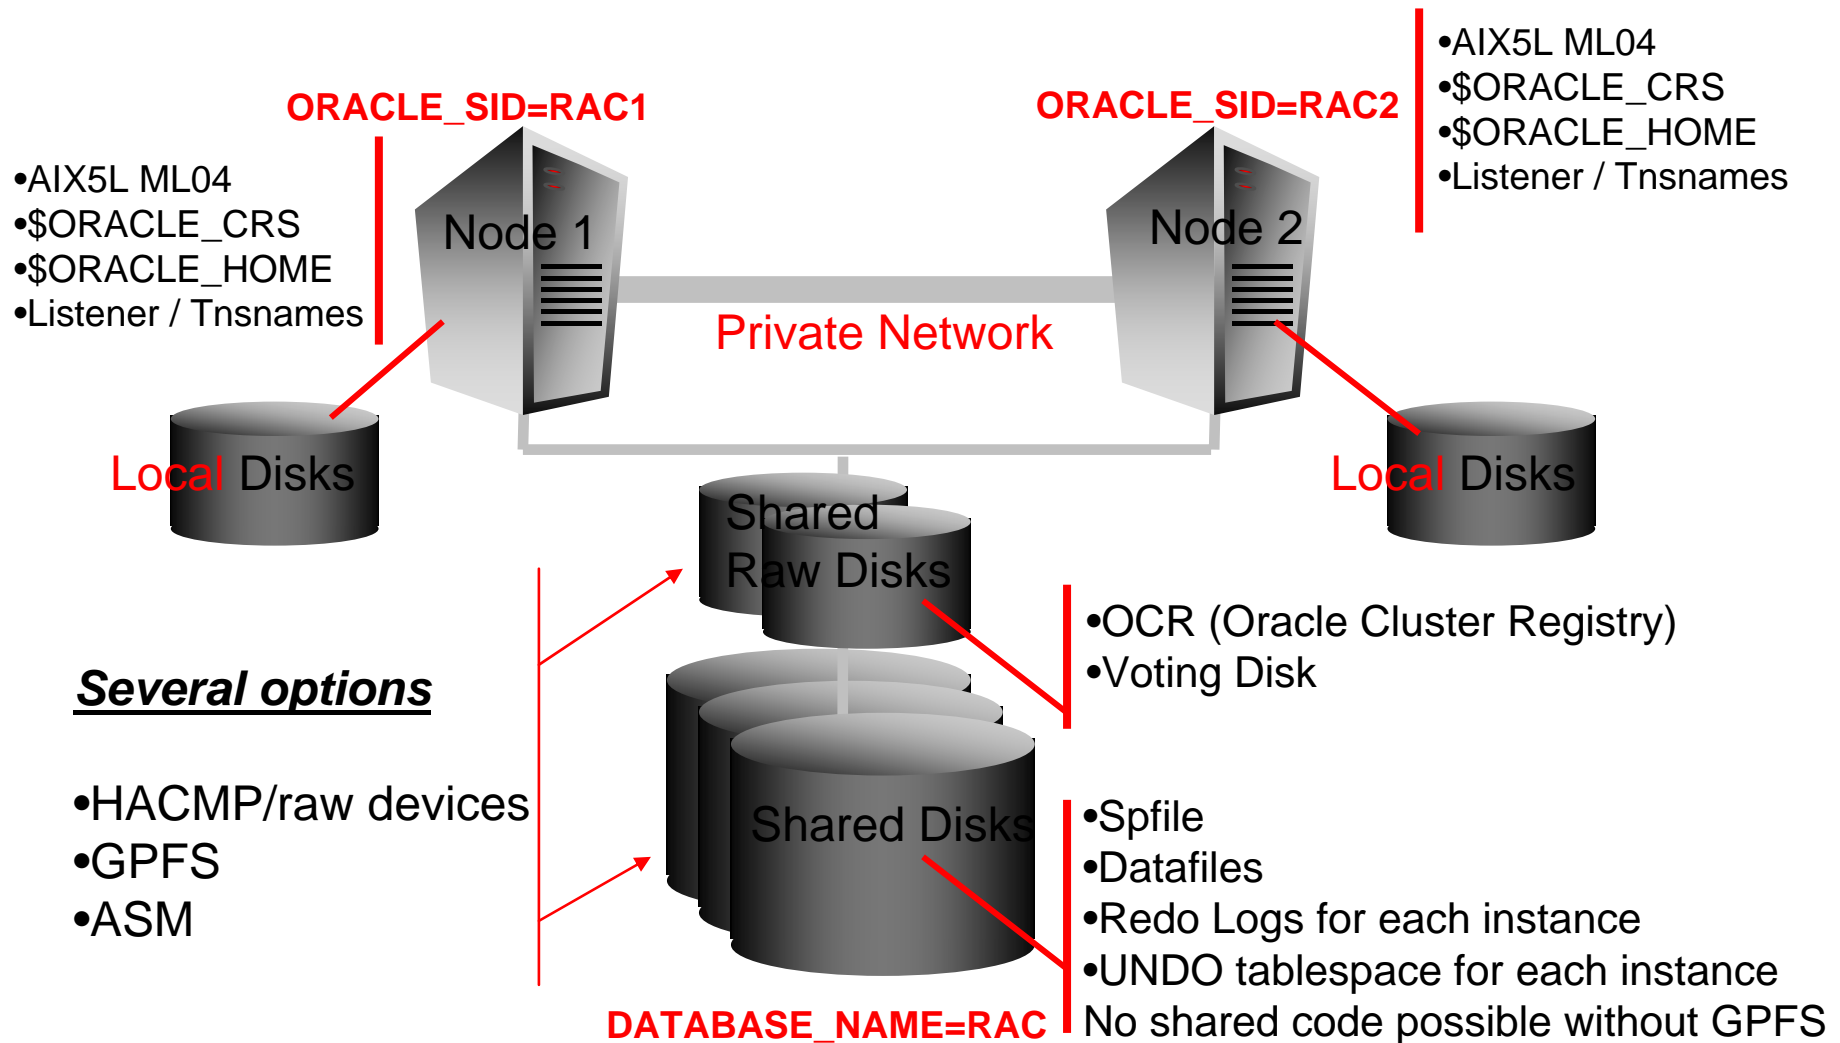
ORACLE_SID=RAC1

•AIX5L ML04
•$ORACLE_CRS
•$ORACLE_HOME
•Listener / Tnsnames

Node 1

ORACLE_SID=RAC2

•AIX5L ML04
•$ORACLE_CRS
•$ORACLE_HOME
•Listener / Tnsnames

Node 2

Private Network

Local Disks

Local Disks

Shared Raw Disks

•OCR (Oracle Cluster Registry)
•Voting Disk

Several options

•HACMP/raw devices
•GPFS
•ASM

Shared Disks

•Spfile
•Datafiles
•Redo Logs for each instance
•UNDO tablespace for each instance
No shared code possible without GPFS

DATABASE_NAME=RAC